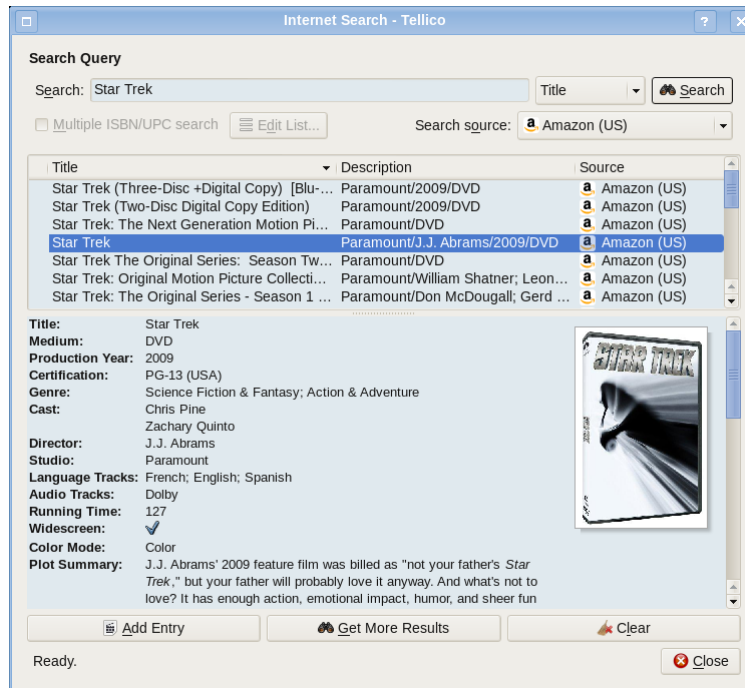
Internet Search - Tellico

Search Query

Search: Star Trek

Title

Search

Multiple ISBN/UPC search

Edit List...

Search source: Amazon (US)

| Title | Description | Source |
|---|---|---|
| Star Trek (Three-Disc +Digital Copy) [Blu-... | Paramount/2009/DVD | Amazon (US) |
| Star Trek (Two-Disc Digital Copy Edition) | Paramount/2009/DVD | Amazon (US) |
| Star Trek: The Next Generation Motion Pi... | Paramount/DVD | Amazon (US) |
| Star Trek | Paramount/J.J. Abrams/2009/DVD | Amazon (US) |
| Star Trek The Original Series: Season Tw... | Paramount/DVD | Amazon (US) |
| Star Trek: Original Motion Picture Collecti... | Paramount/William Shatner; Leon... | Amazon (US) |
| Star Trek: The Original Series - Season 1 ... | Paramount/Don McDougall; Gerd ... | Amazon (US) |

Title: Star Trek
Medium: DVD
Production Year: 2009
Certification: PG-13 (USA)
Genre: Science Fiction & Fantasy; Action & Adventure
Cast: Chris Pine
Zachary Quinto
Director: J.J. Abrams
Studio: Paramount
Language Tracks: French; English; Spanish
Audio Tracks: Dolby
Running Time: 127
Widescreen:
Color Mode: Color
Plot Summary: J.J. Abrams' 2009 feature film was billed as "not your father's Star Trek," but your father will probably love it anyway. And what's not to love? It has enough action, emotional impact, humor, and sheer fun

STAR TREK

Add Entry

Get More Results

Clear

Ready.

Close